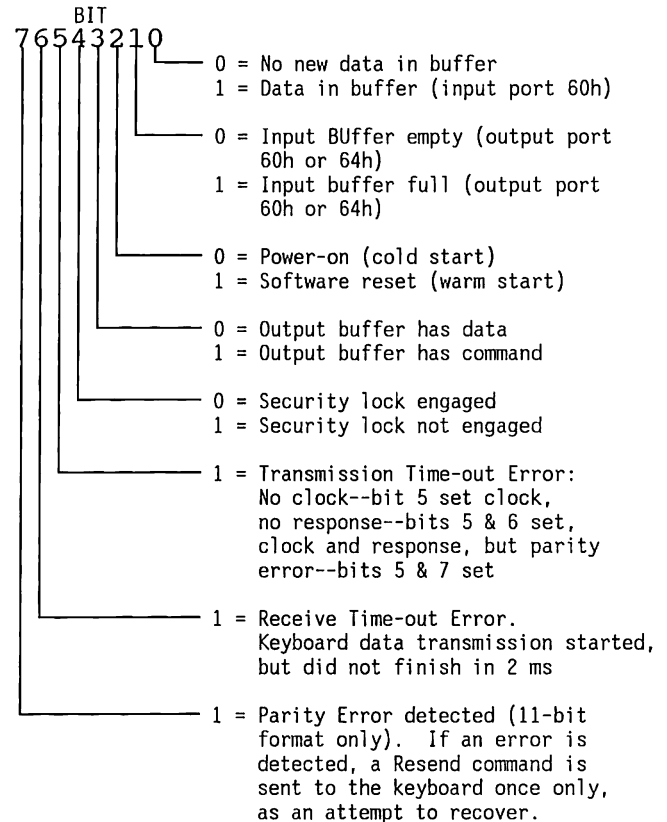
BIT
76543210

0 = No new data in buffer
1 = Data in buffer (input port 60h)

0 = Input BUffer empty (output port 60h or 64h)
1 = Input buffer full (output port 60h or 64h)

0 = Power-on (cold start)
1 = Software reset (warm start)

0 = Output buffer has data
1 = Output buffer has command

0 = Security lock engaged
1 = Security lock not engaged

1 = Transmission Time-out Error: No clock--bit 5 set clock, no response--bits 5 & 6 set, clock and response, but parity error--bits 5 & 7 set

1 = Receive Time-out Error. Keyboard data transmission started, but did not finish in 2 ms

1 = Parity Error detected (11-bit format only). If an error is detected, a Resend command is sent to the keyboard once only, as an attempt to recover.